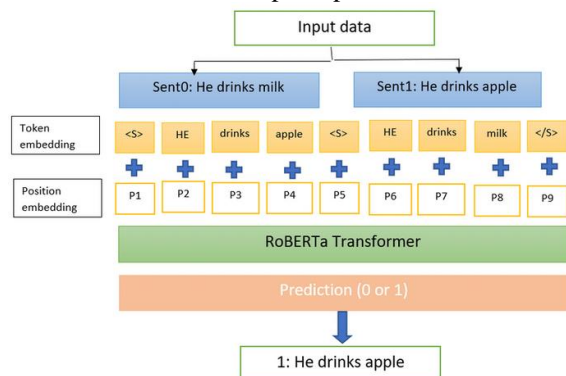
Input data

Sent0: He drinks milk

Sent1: He drinks apple

Token embedding

<S>

HE

drinks

apple

<S>

HE

drinks

milk

</S>

Position embedding

P1

P2

P3

P4

P5

P6

P7

P8

P9

RoBERTa Transformer

Prediction (0 or 1)

1: He drinks apple